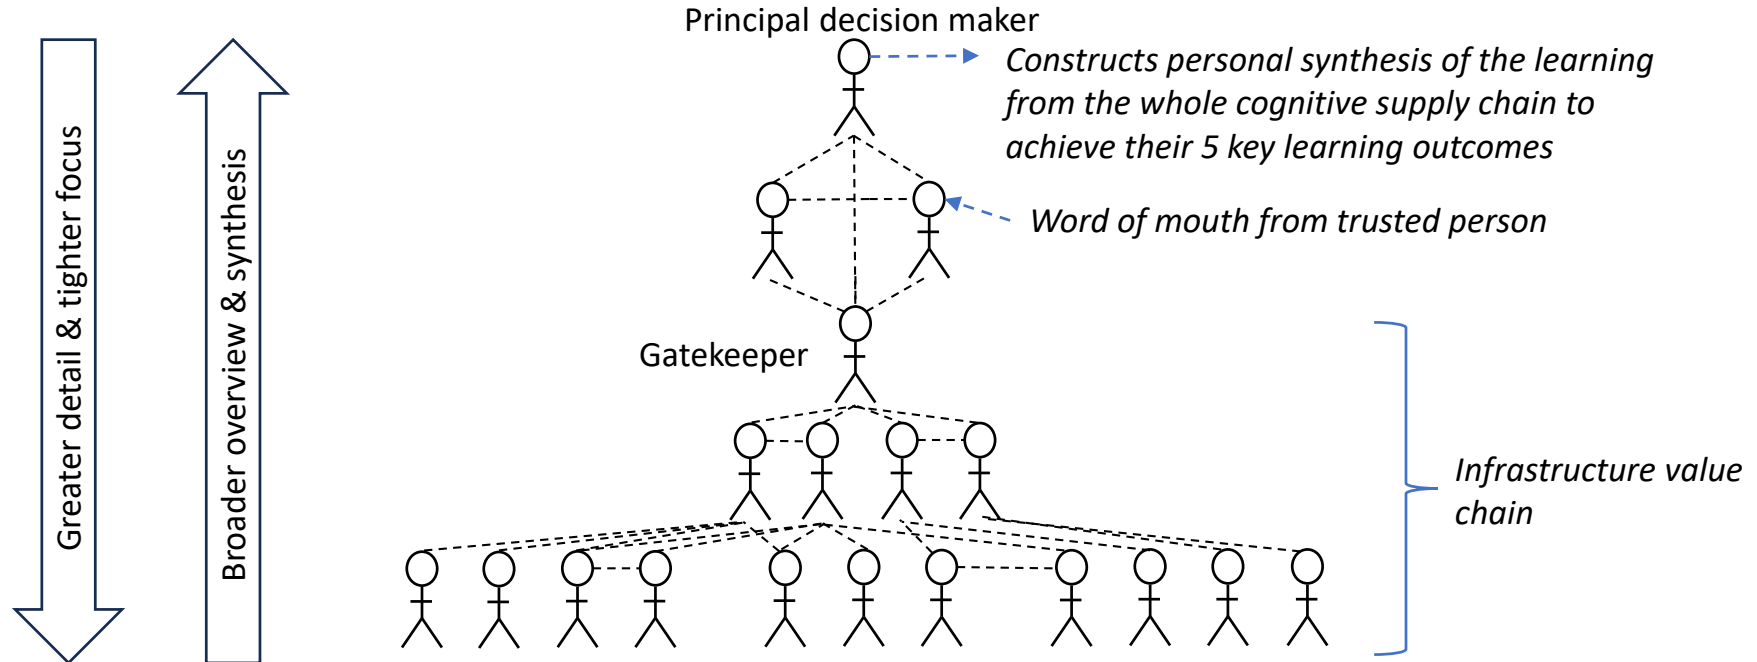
Greater detail & tighter focus

Broader overview & synthesis

Principal decision maker

Constructs personal synthesis of the learning from the whole cognitive supply chain to achieve their 5 key learning outcomes

Word of mouth from trusted person

Gatekeeper

Infrastructure value chain